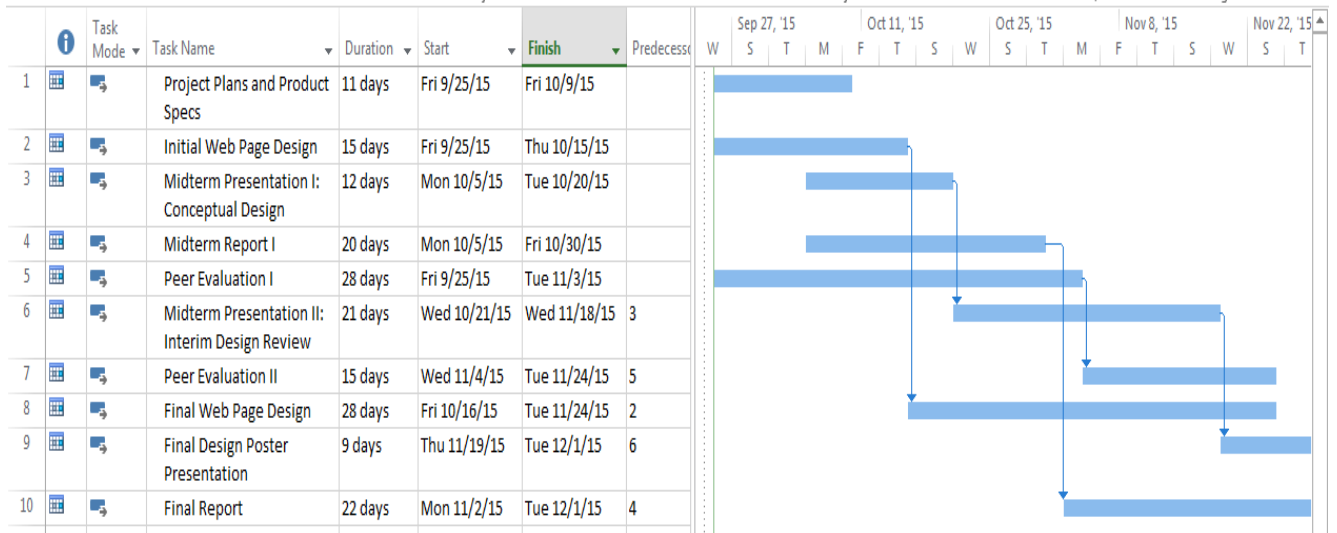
|  | i | Task Mode | Task Name | Duration | Start | Finish | Predecesso |
|---|---|---|---|---|---|---|---|
| 1 |  |  | Project Plans and Product Specs | 11 days | Fri 9/25/15 | Fri 10/9/15 |  |
| 2 |  |  | Initial Web Page Design | 15 days | Fri 9/25/15 | Thu 10/15/15 |  |
| 3 |  |  | Midterm Presentation I: Conceptual Design | 12 days | Mon 10/5/15 | Tue 10/20/15 |  |
| 4 |  |  | Midterm Report I | 20 days | Mon 10/5/15 | Fri 10/30/15 |  |
| 5 |  |  | Peer Evaluation I | 28 days | Fri 9/25/15 | Tue 11/3/15 |  |
| 6 |  |  | Midterm Presentation II: Interim Design Review | 21 days | Wed 10/21/15 | Wed 11/18/15 | 3 |
| 7 |  |  | Peer Evaluation II | 15 days | Wed 11/4/15 | Tue 11/24/15 | 5 |
| 8 |  |  | Final Web Page Design | 28 days | Fri 10/16/15 | Tue 11/24/15 | 2 |
| 9 |  |  | Final Design Poster Presentation | 9 days | Thu 11/19/15 | Tue 12/1/15 | 6 |
| 10 |  |  | Final Report | 22 days | Mon 11/2/15 | Tue 12/1/15 | 4 |

Sep 27, '15 Oct 11, '15 Oct 25, '15 Nov 8, '15 Nov 22, '15
W S T M F T S W S T M F T S W S T